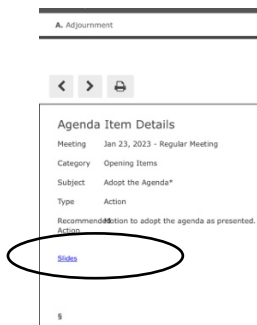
A. Adjournment

Agenda Item Details

Meeting Jan 23, 2023 - Regular Meeting

Category Opening Items

Subject Adopt the Agenda*

Type Action

Recommended Action Motion to adopt the agenda as presented.

Slides

§